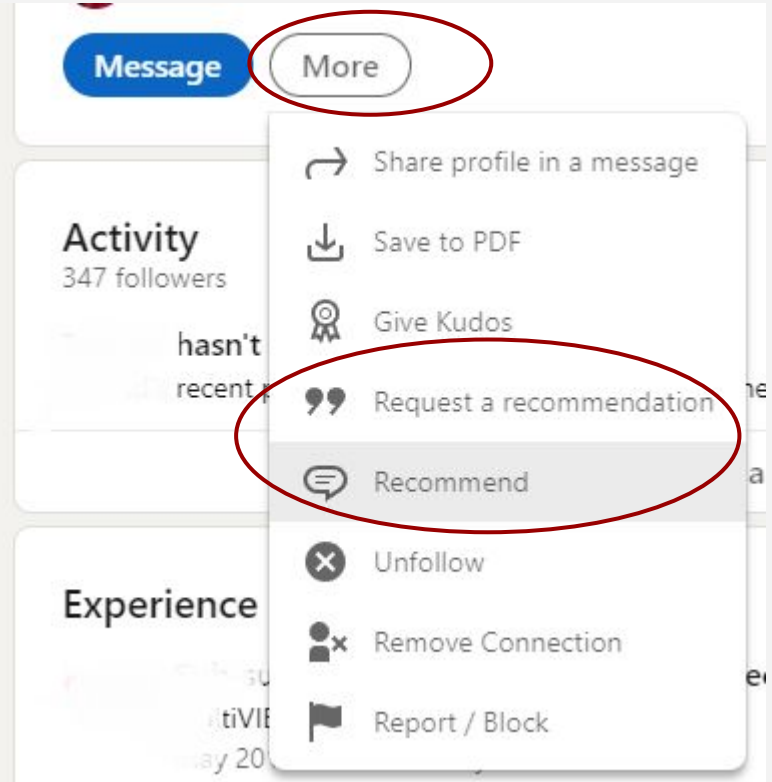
Message More

Share profile in a message
Save to PDF
Give Kudos
Request a recommendation
Recommend
Unfollow
Remove Connection
Report / Block

Activity
347 followers

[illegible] hasn't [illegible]
recent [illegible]

Experience
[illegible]
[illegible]tiVIE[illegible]
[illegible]ay 20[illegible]